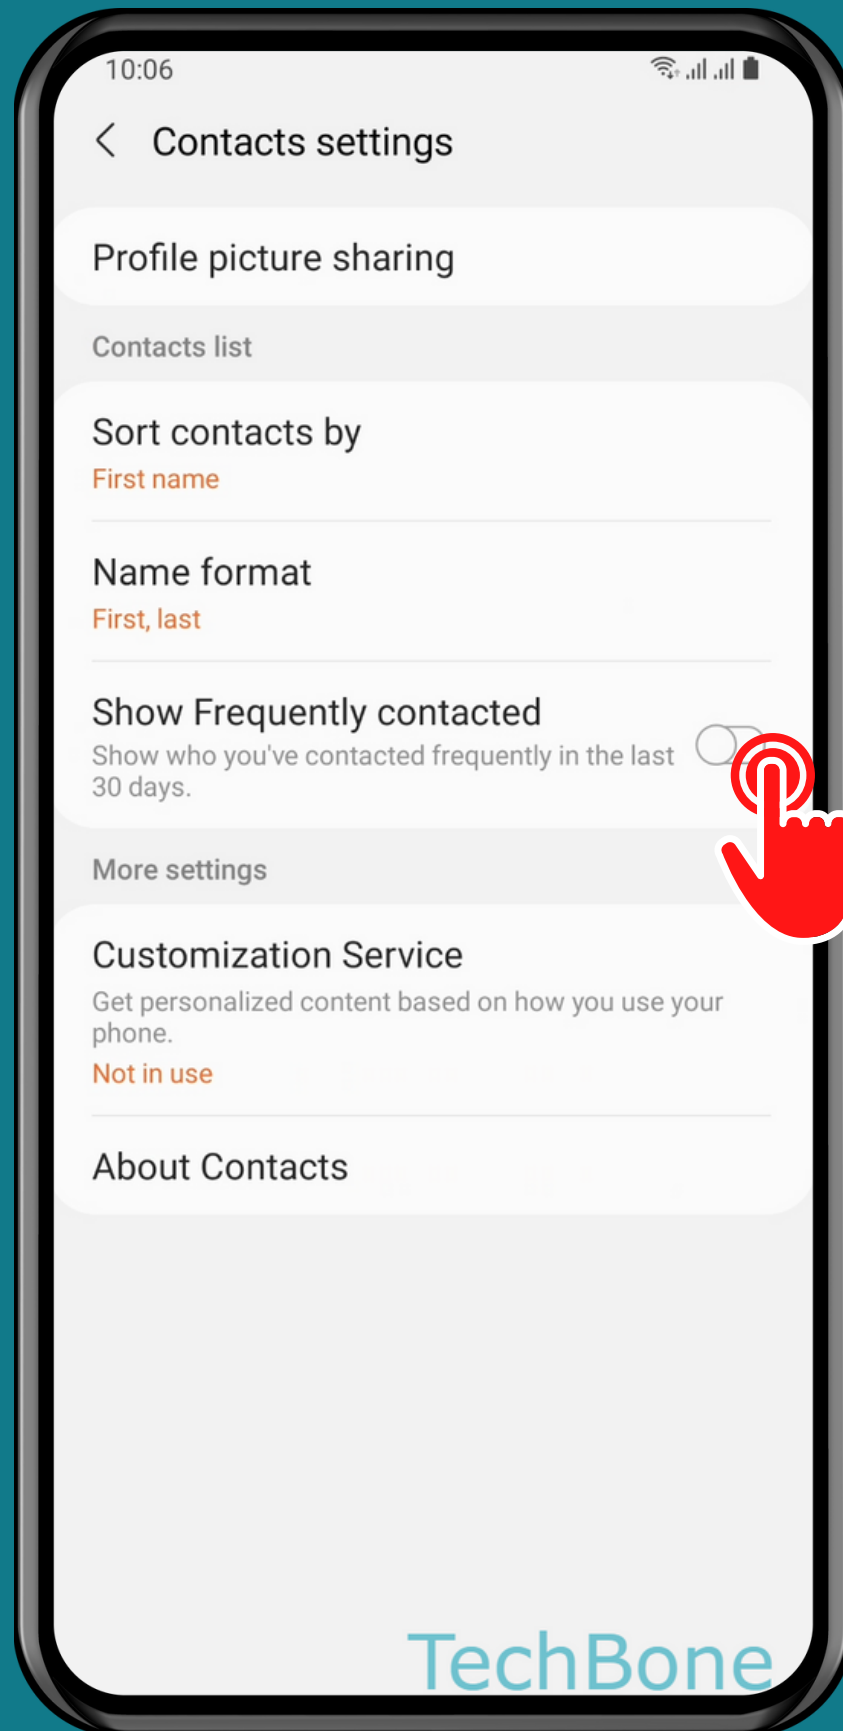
10:06

Contacts settings

Profile picture sharing

Contacts list

Sort contacts by
First name

Name format
First, last

Show Frequently contacted
Show who you've contacted frequently in the last 30 days.

More settings

Customization Service
Get personalized content based on how you use your phone.
Not in use

About Contacts

TechBone